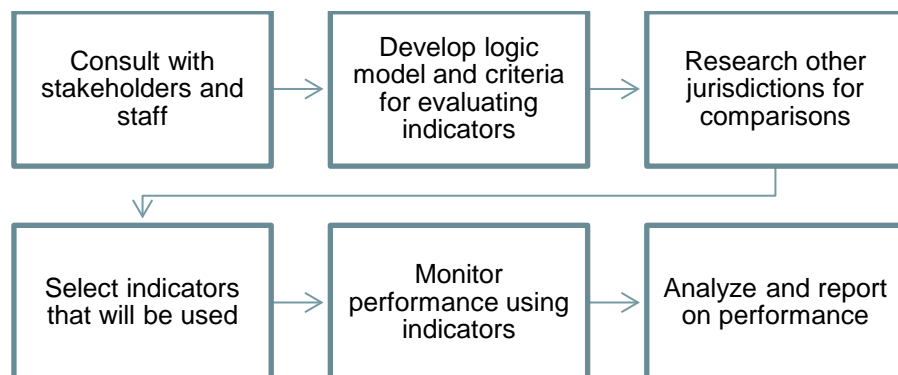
Consult with stakeholders and staff

Develop logic model and criteria for evaluating indicators

Research other jurisdictions for comparisons

Select indicators that will be used

Monitor performance using indicators

Analyze and report on performance